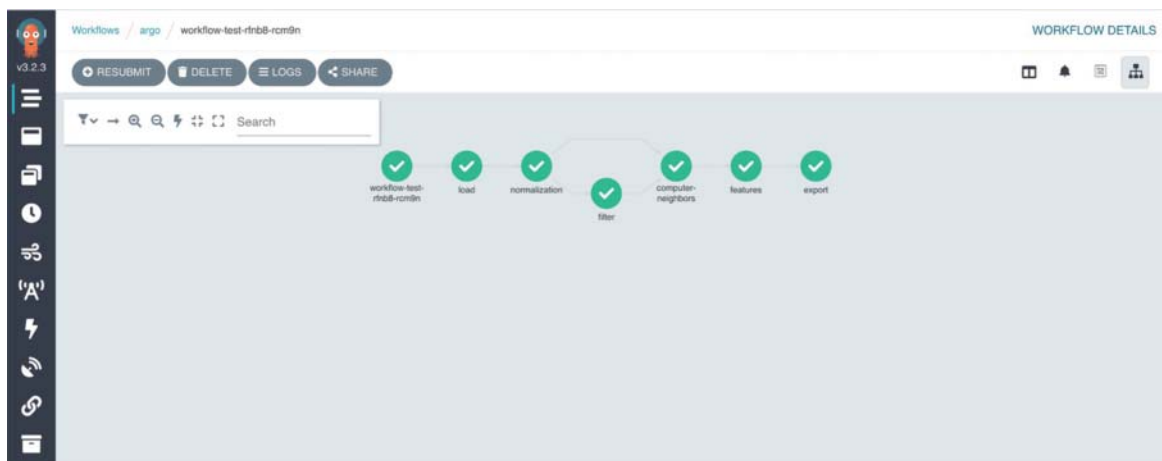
v3.2.3

Workflows / argo / workflow-test-rfnb8-rcm9n

WORKFLOW DETAILS

RESUBMIT DELETE LOGS SHARE

Search

workflow-test-rfnb8-rcm9n

load

normalization

filter

computer-neighbors

features

export